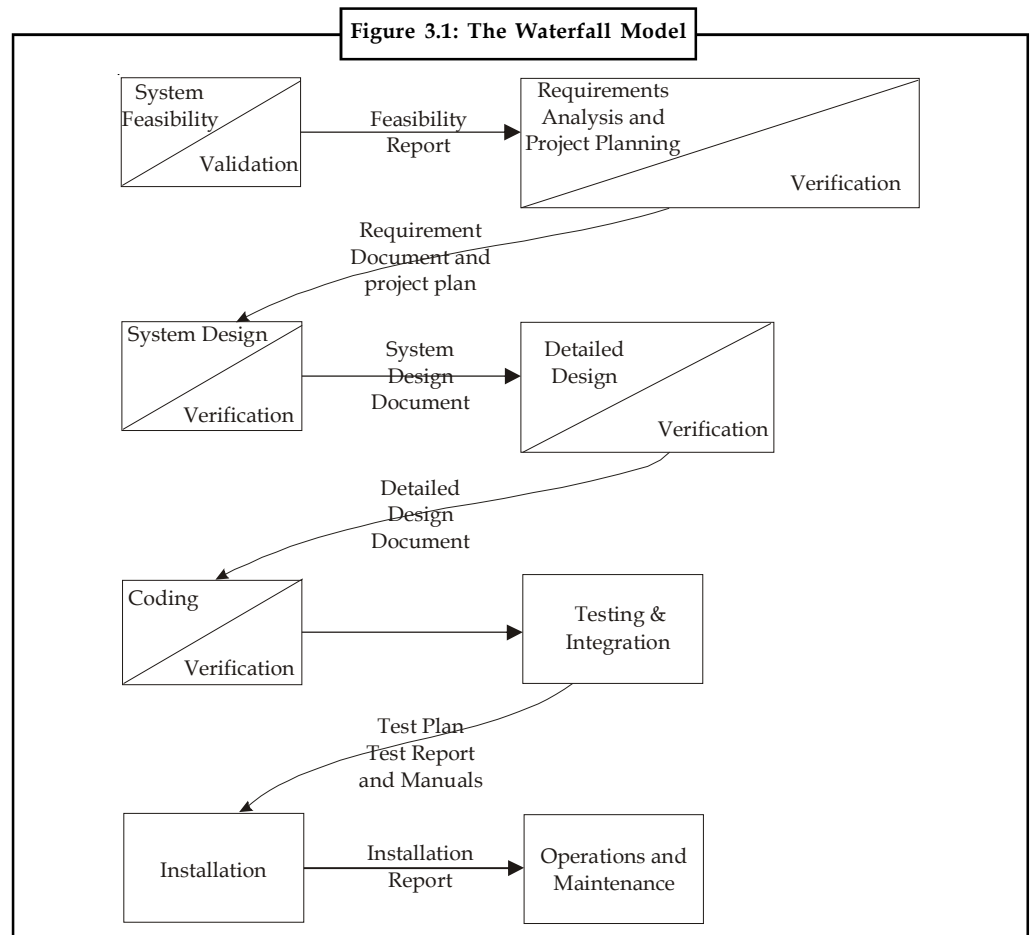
Figure 3.1: The Waterfall Model

System Feasibility

Validation

Feasibility Report

Requirements Analysis and Project Planning

Verification

Requirement Document and project plan

System Design

Verification

System Design Document

Detailed Design

Verification

Detailed Design Document

Coding

Verification

Testing & Integration

Test Plan Test Report and Manuals

Installation

Installation Report

Operations and Maintenance